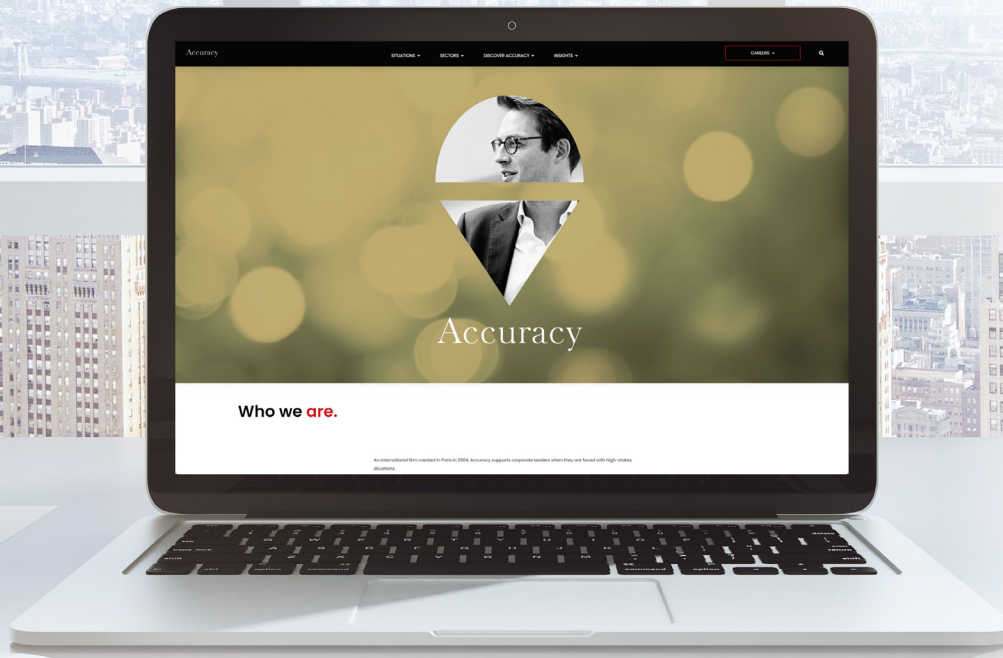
Accuracy

SITUATIONS ▾ SECTORS ▾ DISCOVER ACCURACY ▾ INSIGHTS ▾

CAREERS ▾

Accuracy

Who we are.

An international firm created in Paris in 2004, Accuracy supports corporate leaders when they are faced with high-stakes situations.